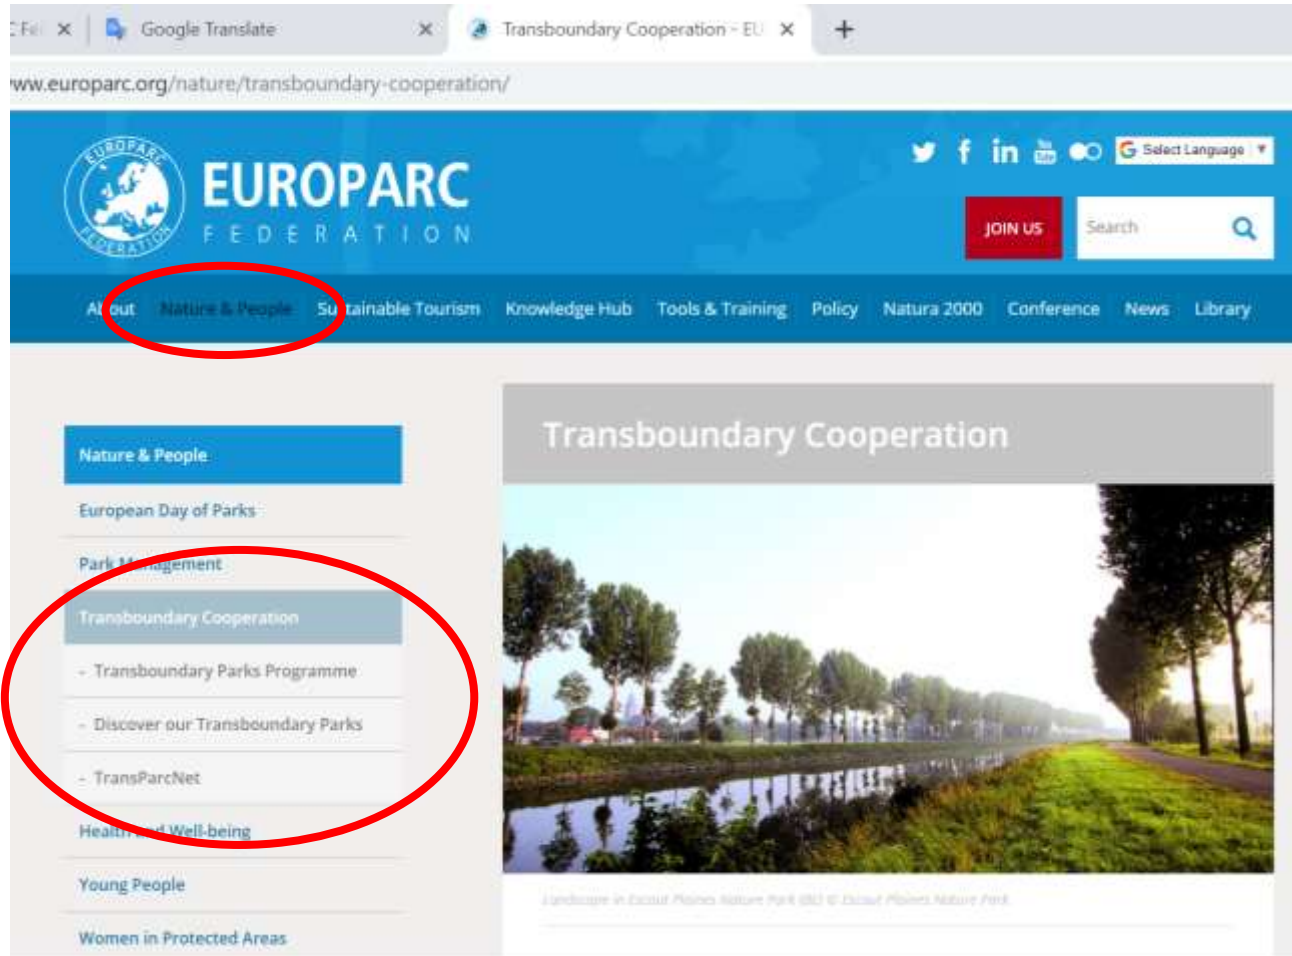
Fe ×
Google Translate ×
Transboundary Cooperation - EU ×
+

www.europarc.org/nature/transboundary-cooperation/

EUROPARC
FEDERATION

Select Language

JOIN US
Search

About Nature & People Sustainable Tourism Knowledge Hub Tools & Training Policy Natura 2000 Conference News Library

Nature & People
European Day of Parks
Park Management
Transboundary Cooperation
- Transboundary Parks Programme
- Discover our Transboundary Parks
- TransParcNet
Health and Well-being
Young People
Women in Protected Areas

Transboundary Cooperation

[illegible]